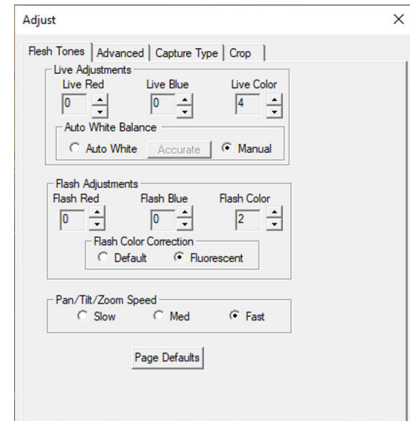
Adjust

×

Flesh Tones | Advanced | Capture Type | Crop

Live Adjustments

Live Red
0

Live Blue
0

Live Color
4

Auto White Balance

Auto White

Accurate

Manual

Flash Adjustments

Flash Red
0

Flash Blue
0

Flash Color
2

Flash Color Correction

Default

Fluorescent

Pan/Tilt/Zoom Speed

Slow

Med

Fast

Page Defaults